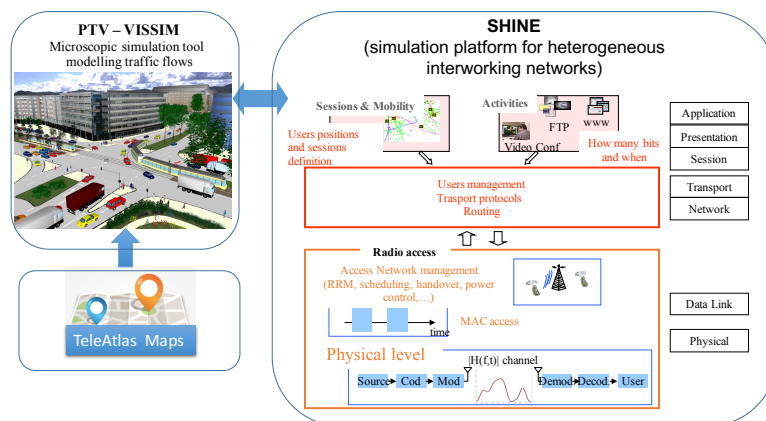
PTV – VISSIM
Microscopic simulation tool modelling traffic flows

TeleAtlas Maps

SHINE
(simulation platform for heterogeneous interworking networks)

Sessions & Mobility

Users positions and sessions definition

Activities

FTP

WWW

Video Conf

How many bits and when

Users management
Trasport protocols
Routing

Radio access

Access Network management
(RRM, scheduling, handover, power control,…)

time

MAC access

Physical level

|H(f,t)| channel

Source → Cod → Mod → Demod → Decod → User

Application

Presentation

Session

Transport

Network

Data Link

Physical